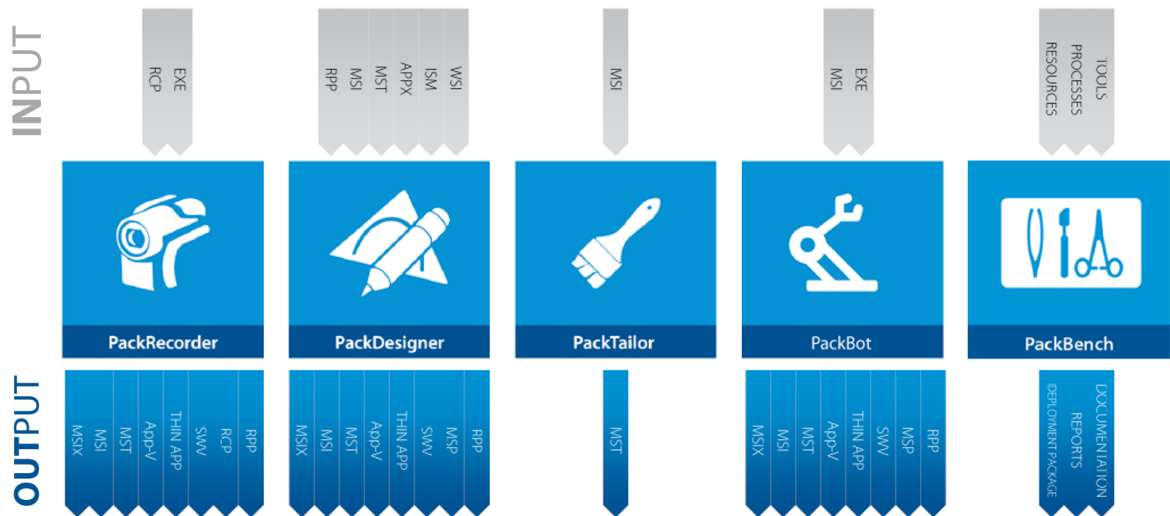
INPUT

EXE
RCP

WSI
ISM
APPX
MST
MSI
RPP

MSI

EXE
MSI

TOOLS
PROCESSES
RESOURCES

PackRecorder

PackDesigner

PackTailor

PackBot

PackBench

OUTPUT

MSIX
MSI
MST
App-V
THIN APP
SWV
RCP
RPP

MSIX
MSI
MST
App-V
THIN APP
SWV
MSP
RPP

MST

MSIX
MSI
MST
App-V
THIN APP
SWV
MSP
RPP

DOCUMENTATION
REPORTS
DEPLOYMENT PACKAGE